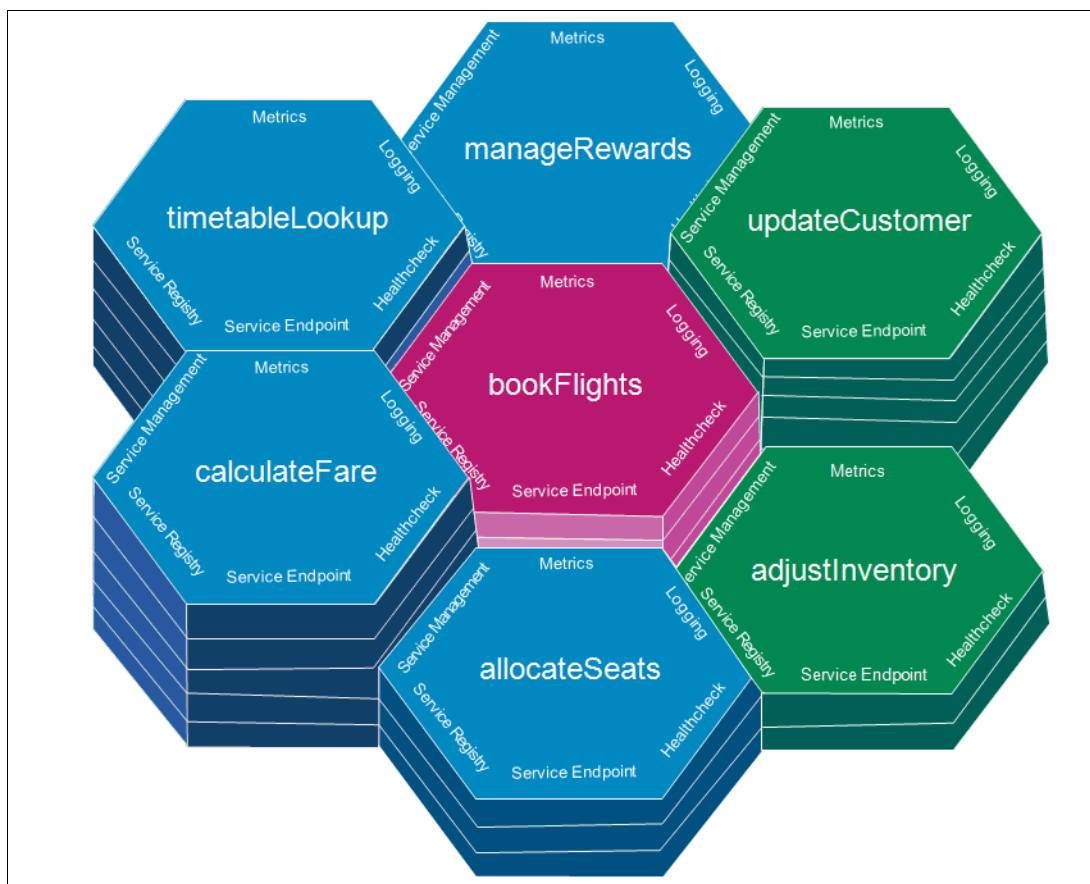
Metrics
Service Management
Logging
manageRewards

Metrics
Logging
timetableLookup
Service Registry
Healthcheck
Service Endpoint

Metrics
Service Management
Logging
updateCustomer
Service Registry
Healthcheck
Service Endpoint

Metrics
Service Management
Logging
bookFlights
Service Registry
Healthcheck
Service Endpoint

Metrics
Service Management
Logging
calculateFare
Service Registry
Healthcheck
Service Endpoint

Metrics
Service Management
Logging
adjustInventory
Service Registry
Healthcheck
Service Endpoint

Metrics
Service Management
Logging
allocateSeats
Service Registry
Healthcheck
Service Endpoint